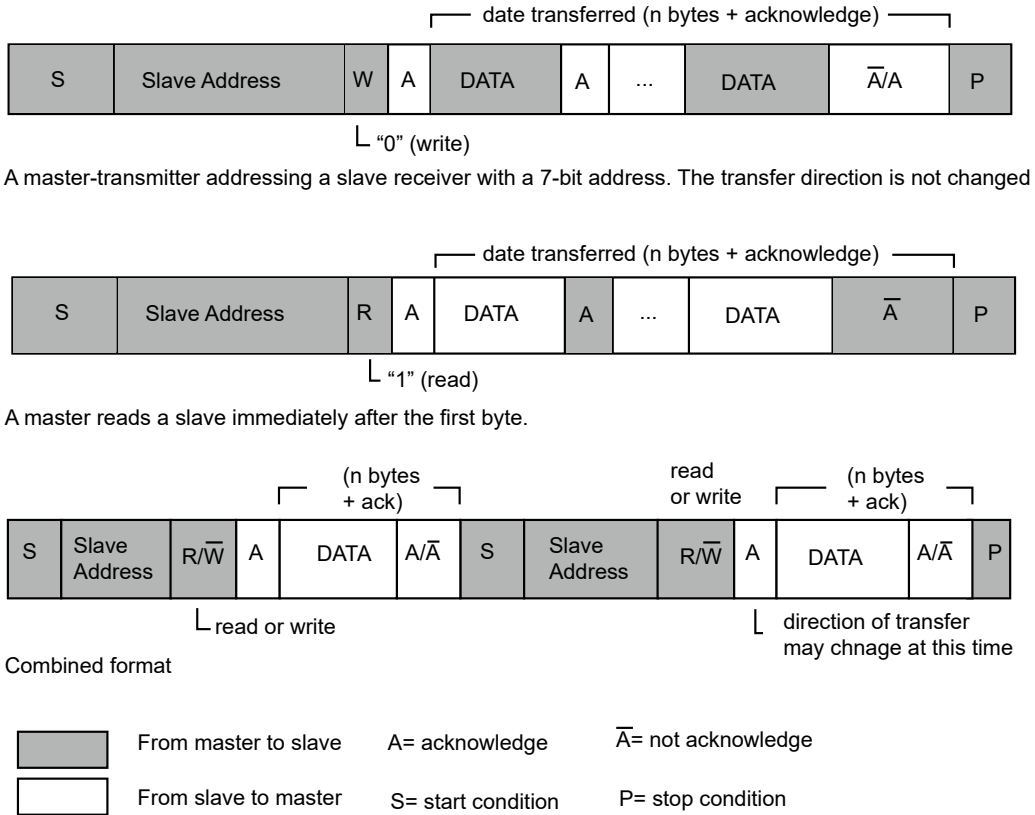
date transferred (n bytes + acknowledge)

| S | Slave Address | W | A | DATA | A | ... | DATA | $\overline{A}$/A | P |
|---|---|---|---|---|---|---|---|---|---|

"0" (write)

A master-transmitter addressing a slave receiver with a 7-bit address. The transfer direction is not changed

date transferred (n bytes + acknowledge)

| S | Slave Address | R | A | DATA | A | ... | DATA | $\overline{A}$ | P |
|---|---|---|---|---|---|---|---|---|---|

"1" (read)

A master reads a slave immediately after the first byte.

(n bytes + ack)

read or write

(n bytes + ack)

| S | Slave Address | R/$\overline{W}$ | A | DATA | A/$\overline{A}$ | S | Slave Address | R/$\overline{W}$ | A | DATA | A/$\overline{A}$ | P |
|---|---|---|---|---|---|---|---|---|---|---|---|---|

read or write

direction of transfer may chnage at this time

Combined format

From master to slave A= acknowledge $\overline{A}$= not acknowledge

From slave to master S= start condition P= stop condition